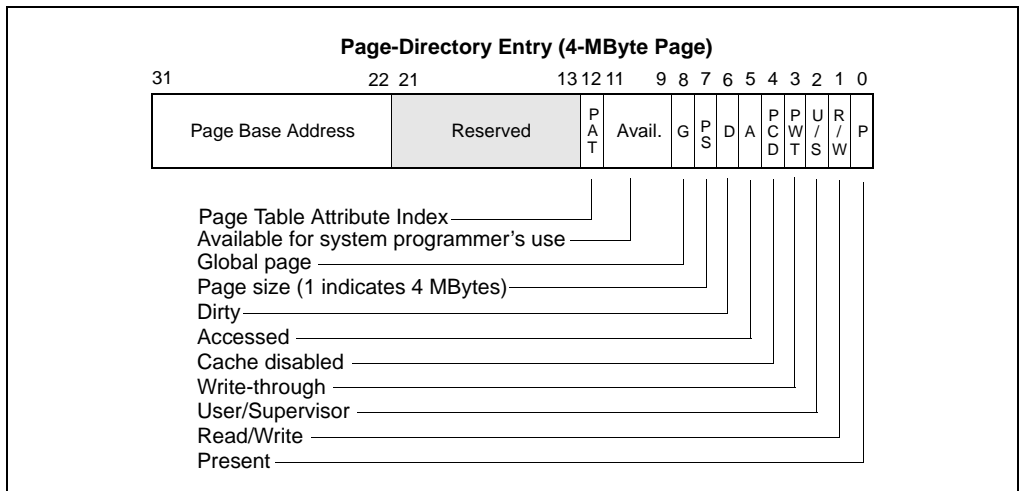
Page-Directory Entry (4-MByte Page)

31 22 21 13 12 11 9 8 7 6 5 4 3 2 1 0

| Page Base Address | Reserved | P A T | Avail. | G | P S | D | A | P C D | P W T | U / S | R / W | P |
|---|---|---|---|---|---|---|---|---|---|---|---|---|

Page Table Attribute Index
Available for system programmer's use
Global page
Page size (1 indicates 4 MBytes)
Dirty
Accessed
Cache disabled
Write-through
User/Supervisor
Read/Write
Present